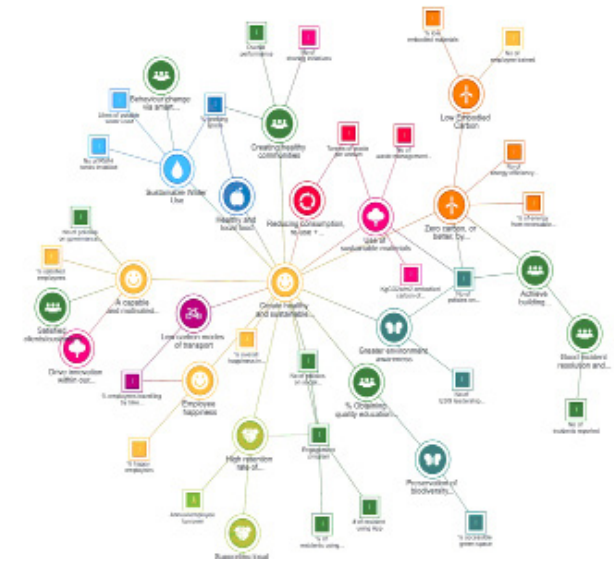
Create healthy and sustainable...

Sustainable Water Use

Behaviour change via smart...

Healthy and local food

Creating healthy communities

Reducing consumption, reuse +...

Use of sustainable materials

Low Embodied Carbon

Zero carbon, or better, by...

Achieve building...

Shared resident resolution and...

Greater environment awareness

A capable and motivated...

Satisfied stakeholders

Drive innovation within our...

Low carbon modes of transport

Employee happiness

High retention rate of...

Supporting local

% Obtaining quality education...

Preservation of biodiversity...

Litres of potable water used

No of SMART meters installed

% lowering foods

Energy performance

No of sharing initiatives

Tonnes of waste per annum

No of waste management...

% low embodied materials

No of employees trained

% of energy efficiency...

% of energy from renewable...

KgCO2e/m2 embodied carbon of...

No of patents on...

% qualified employees

No of pending on governance

% overall happiness in...

% employees travelling by bike...

% happy employees

Annual employee turnover

No of pledges on...

Engagement program

% of residents using...

# of residents using App

No of 5000 fundraising...

No of residents reported

% accessible green space